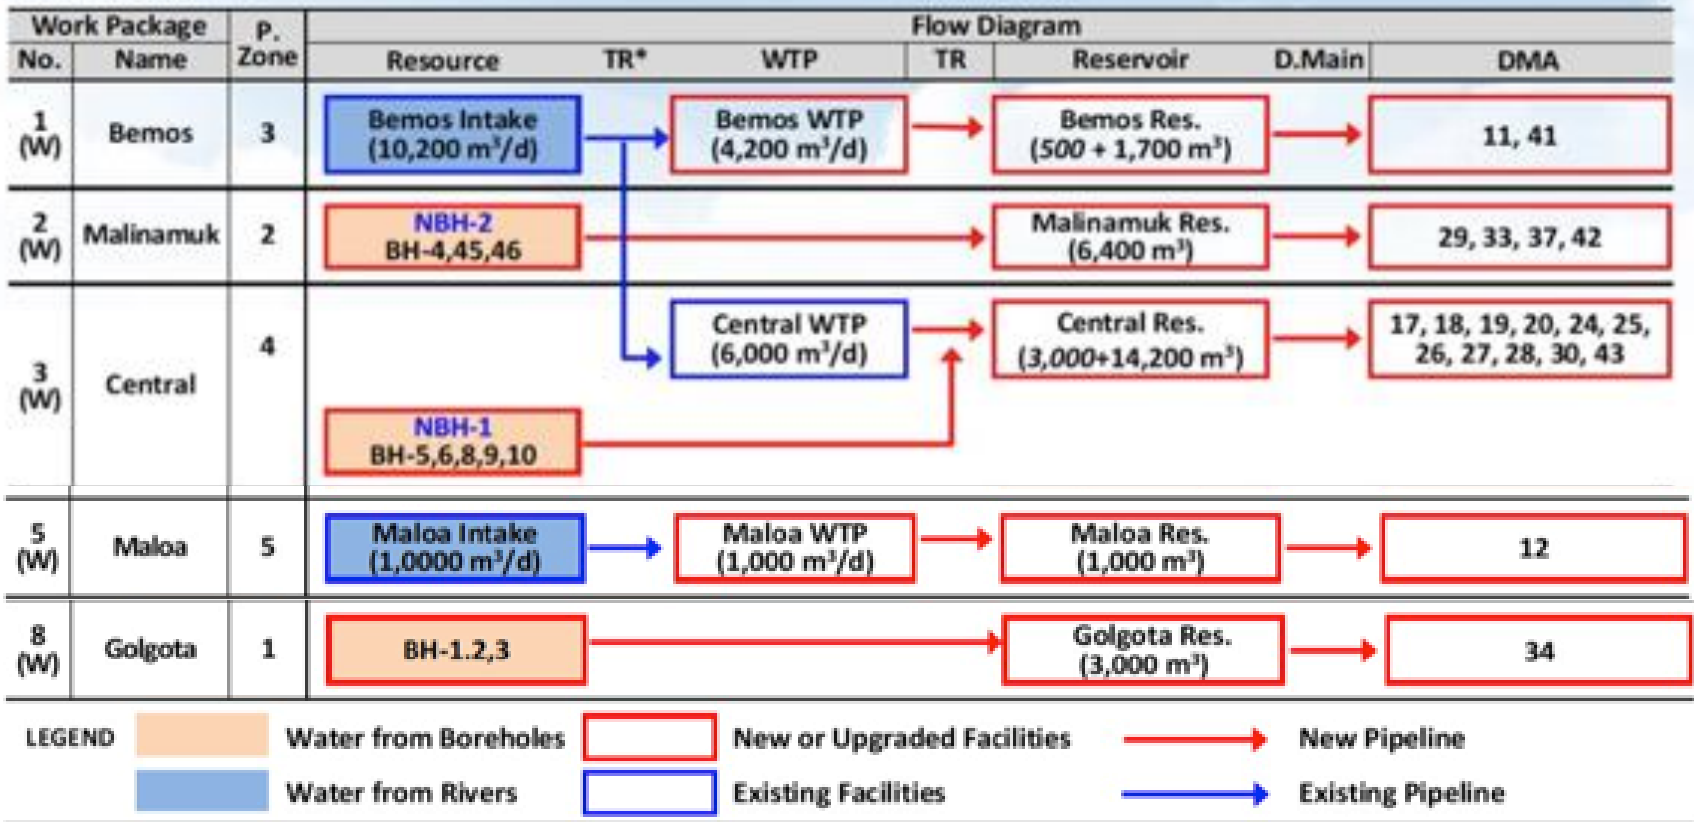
| Work Package No. | Work Package Name | P. Zone | Flow Diagram: Resource | TR* | WTP | TR | Reservoir | D.Main | DMA |
|---|---|---|---|---|---|---|---|---|---|
| 1 (W) | Bemos | 3 | Bemos Intake (10,200 $m^3/d$) | | Bemos WTP (4,200 $m^3/d$) | | Bemos Res. (500 + 1,700 $m^3$) | | 11, 41 |
| 2 (W) | Malinamuk | 2 | NBH-2 BH-4,45,46 | | | | Malinamuk Res. (6,400 $m^3$) | | 29, 33, 37, 42 |
| 3 (W) | Central | 4 | NBH-1 BH-5,6,8,9,10 | | Central WTP (6,000 $m^3/d$) | | Central Res. (3,000+14,200 $m^3$) | | 17, 18, 19, 20, 24, 25, 26, 27, 28, 30, 43 |
| 5 (W) | Maloa | 5 | Maloa Intake (1,0000 $m^3/d$) | | Maloa WTP (1,000 $m^3/d$) | | Maloa Res. (1,000 $m^3$) | | 12 |
| 8 (W) | Golgota | 1 | BH-1.2,3 | | | | Golgota Res. (3,000 $m^3$) | | 34 |

LEGEND
Water from Boreholes
Water from Rivers
New or Upgraded Facilities
Existing Facilities
New Pipeline
Existing Pipeline